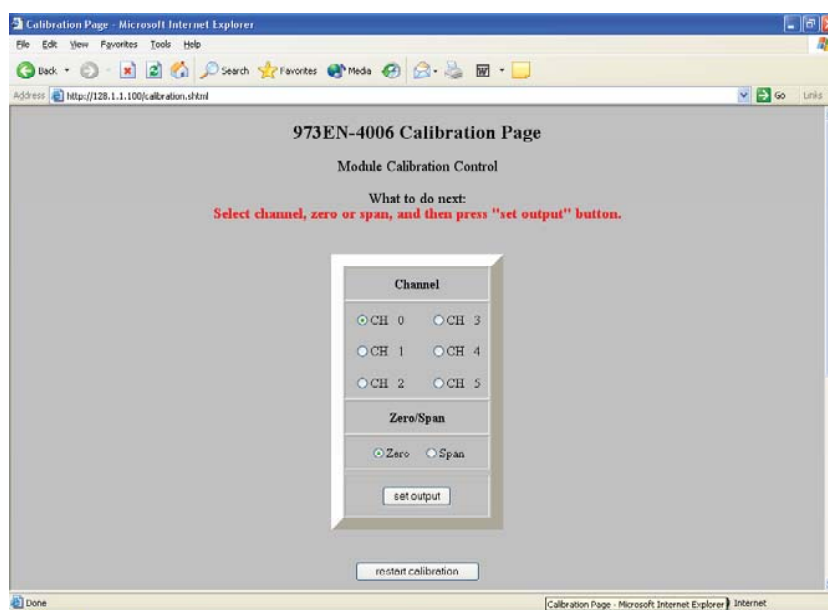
Calibration Page - Microsoft Internet Explorer

File Edit View Favorites Tools Help

Back Search Favorites Media

Address http://128.1.1.100/calibration.shtml Go Links

973EN-4006 Calibration Page

Module Calibration Control

What to do next:
Select channel, zero or span, and then press "set output" button.

| Channel | |
|---|---|
| CH 0 | CH 3 |
| CH 1 | CH 4 |
| CH 2 | CH 5 |
| Zero/Span | |
| Zero | Span |
| set output | |

restart calibration

Done

Calibration Page - Microsoft Internet Explorer

Internet